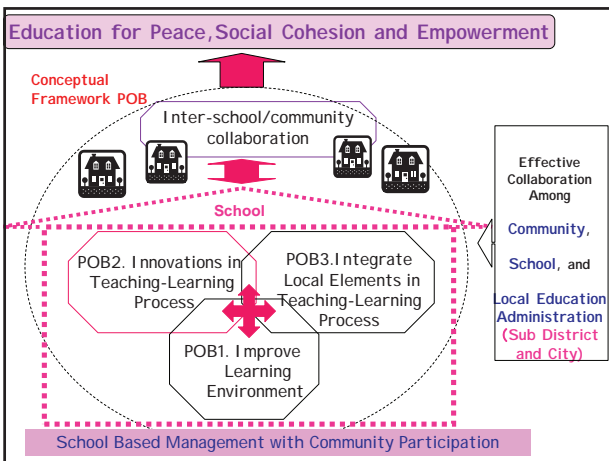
Education for Peace,Social Cohesion and Empowerment

Conceptual Framework POB

Inter-school/community collaboration

School

POB2. Innovations in Teaching-Learning Process

POB3.Integrate Local Elements in Teaching-Learning Process

POB1. Improve Learning Environment

Effective Collaboration Among

Community,

School, and

Local Education Administration (Sub District and City)

School Based Management with Community Participation